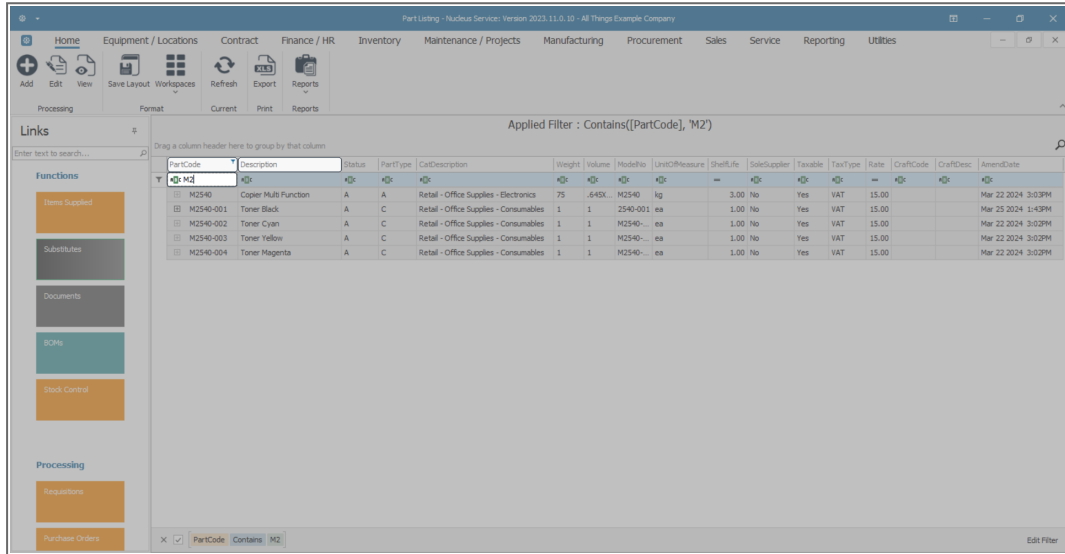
Part Listing - Nucleus Service: Version 2023.11.0.10 - All Things Example Company

Home Equipment / Locations Contract Finance / HR Inventory Maintenance / Projects Manufacturing Procurement Sales Service Reporting Utilities

Add Edit View Save Layout Workspaces Refresh Export Print Reports

Processing Format Current Print Reports

Links

Enter text to search...

Functions

Items Supplied

Substitutes

Documents

BOMs

Stock Control

Processing

Requisitions

Purchase Orders

Applied Filter : Contains([PartCode], 'M2')

Drag a column header here to group by that column

| PartCode | Description | Status | PartType | CatDescription | Weight | Volume | ModelNo | UnitOfMeasure | ShelfLife | SoleSupplier | Taxable | TaxType | Rate | CraftCode | CraftDesc | AmendDate |
|---|---|---|---|---|---|---|---|---|---|---|---|---|---|---|---|---|
| M2 | | | | | | | | | | | | | | | | |
| M2540 | Copier Multi Function | A | A | Retail - Office Supplies - Electronics | 75 | .645X... | M2540 | kg | 3.00 | No | Yes | VAT | 15.00 | | | Mar 22 2024 3:03PM |
| M2540-001 | Toner Black | A | C | Retail - Office Supplies - Consumables | 1 | 1 | 2540-001 | ea | 1.00 | No | Yes | VAT | 15.00 | | | Mar 25 2024 1:43PM |
| M2540-002 | Toner Cyan | A | C | Retail - Office Supplies - Consumables | 1 | 1 | M2540-... | ea | 1.00 | No | Yes | VAT | 15.00 | | | Mar 22 2024 3:02PM |
| M2540-003 | Toner Yellow | A | C | Retail - Office Supplies - Consumables | 1 | 1 | M2540-... | ea | 1.00 | No | Yes | VAT | 15.00 | | | Mar 22 2024 3:02PM |
| M2540-004 | Toner Magenta | A | C | Retail - Office Supplies - Consumables | 1 | 1 | M2540-... | ea | 1.00 | No | Yes | VAT | 15.00 | | | Mar 22 2024 3:02PM |

PartCode Contains M2

Edit Filter